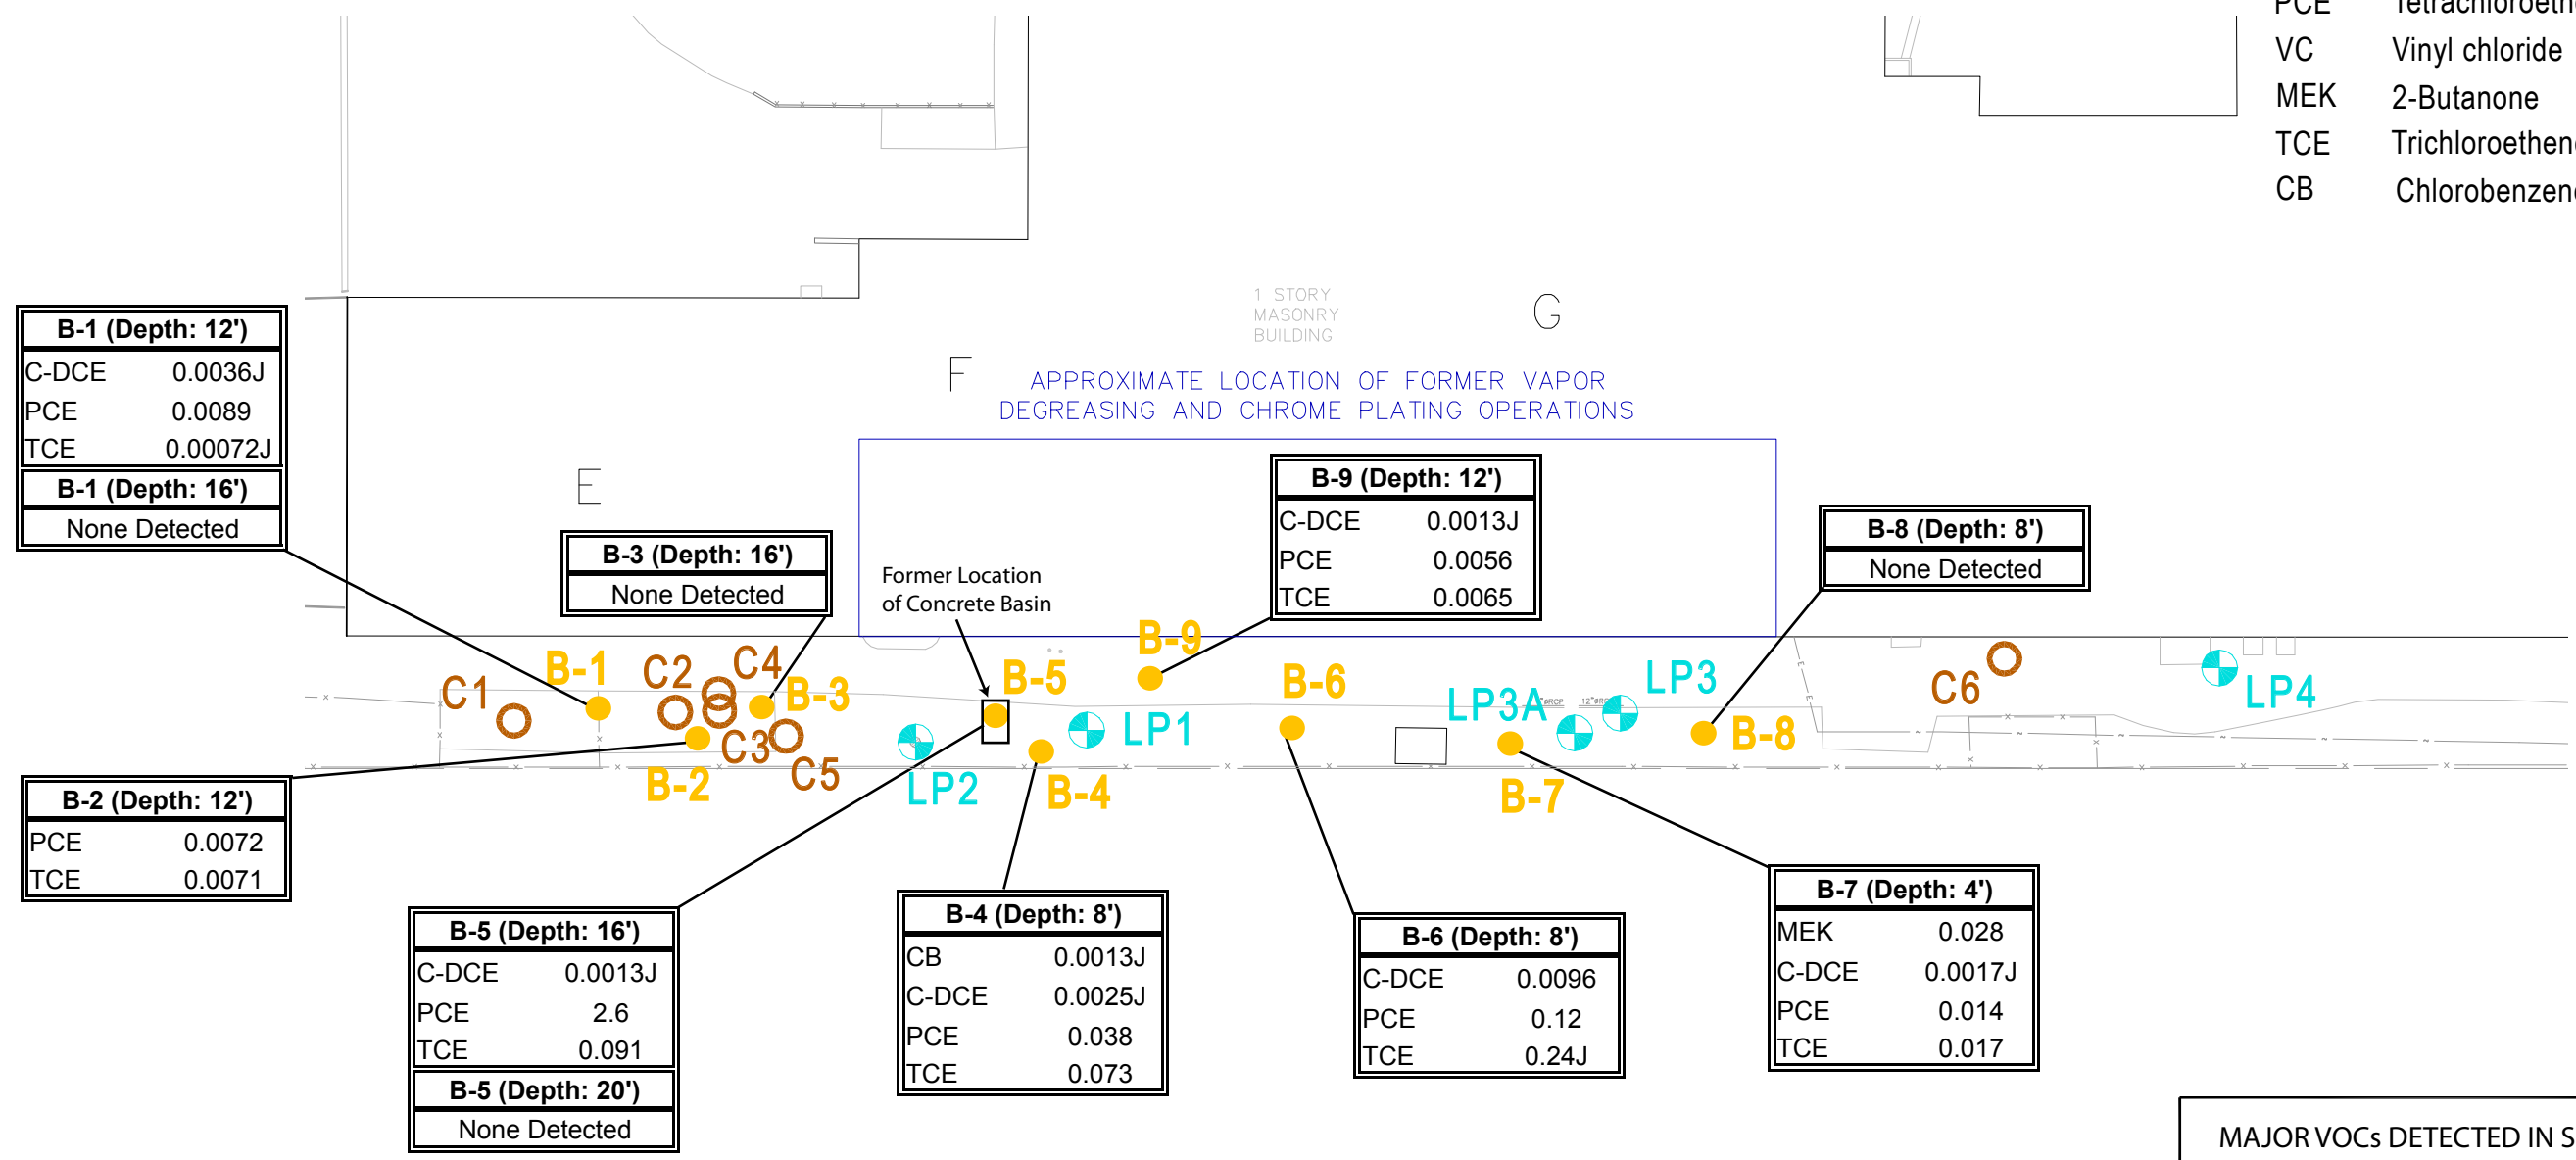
PCE Tetrachloroeth
VC Vinyl chloride
MEK 2-Butanone
TCE Trichloroethen
CB Chlorobenzen

1 STORY MASONRY BUILDING

G

F

APPROXIMATE LOCATION OF FORMER VAPOR DEGREASING AND CHROME PLATING OPERATIONS

E

| B-1 (Depth: 12') | |
|---|---|
| C-DCE | 0.0036J |
| PCE | 0.0089 |
| TCE | 0.00072J |
| B-1 (Depth: 16') | |
| None Detected | |

| B-3 (Depth: 16') |
|---|
| None Detected |

Former Location of Concrete Basin

| B-9 (Depth: 12') | |
|---|---|
| C-DCE | 0.0013J |
| PCE | 0.0056 |
| TCE | 0.0065 |

| B-8 (Depth: 8') |
|---|
| None Detected |

C1 B-1 C2 C4 B-3 C3 C5 B-2 B-5 B-9 B-6 LP1 LP2 B-4 LP3A LP3 B-8 C6 LP4 B-7

| B-2 (Depth: 12') | |
|---|---|
| PCE | 0.0072 |
| TCE | 0.0071 |

| B-5 (Depth: 16') | |
|---|---|
| C-DCE | 0.0013J |
| PCE | 2.6 |
| TCE | 0.091 |
| B-5 (Depth: 20') | |
| None Detected | |

| B-4 (Depth: 8') | |
|---|---|
| CB | 0.0013J |
| C-DCE | 0.0025J |
| PCE | 0.038 |
| TCE | 0.073 |

| B-6 (Depth: 8') | |
|---|---|
| C-DCE | 0.0096 |
| PCE | 0.12 |
| TCE | 0.24J |

| B-7 (Depth: 4') | |
|---|---|
| MEK | 0.028 |
| C-DCE | 0.0017J |
| PCE | 0.014 |
| TCE | 0.017 |

MAJOR VOCs DETECTED IN S